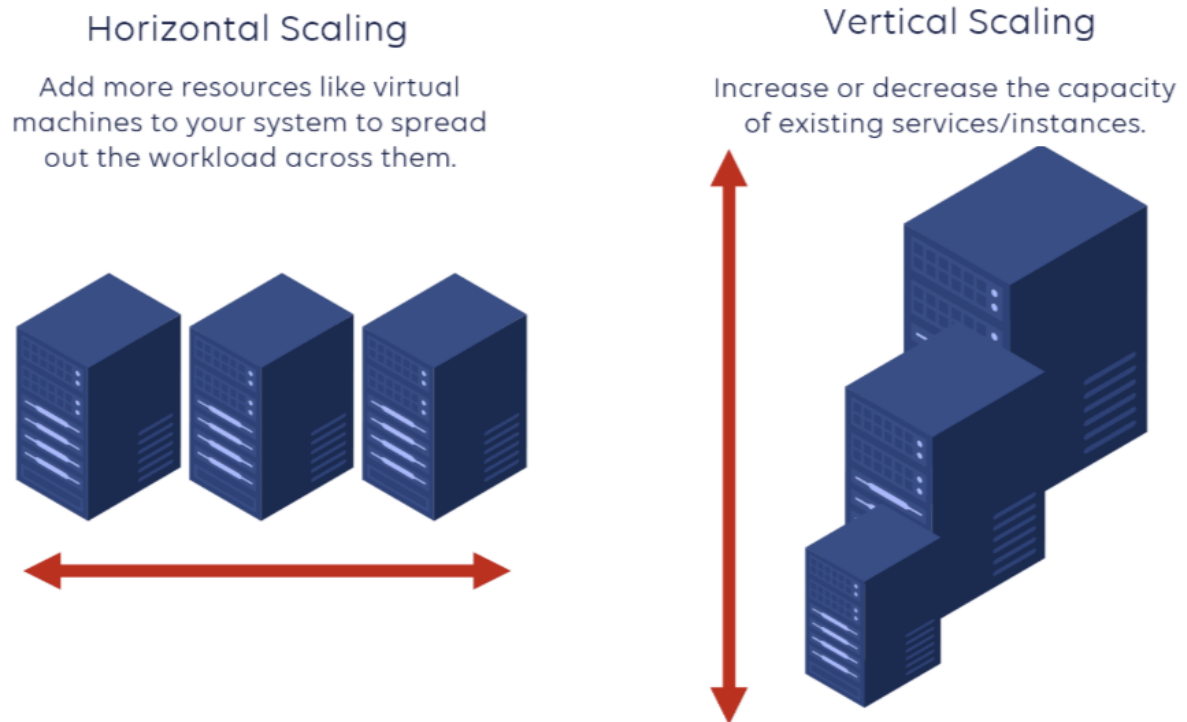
Horizontal Scaling

Add more resources like virtual machines to your system to spread out the workload across them.

Vertical Scaling

Increase or decrease the capacity of existing services/instances.